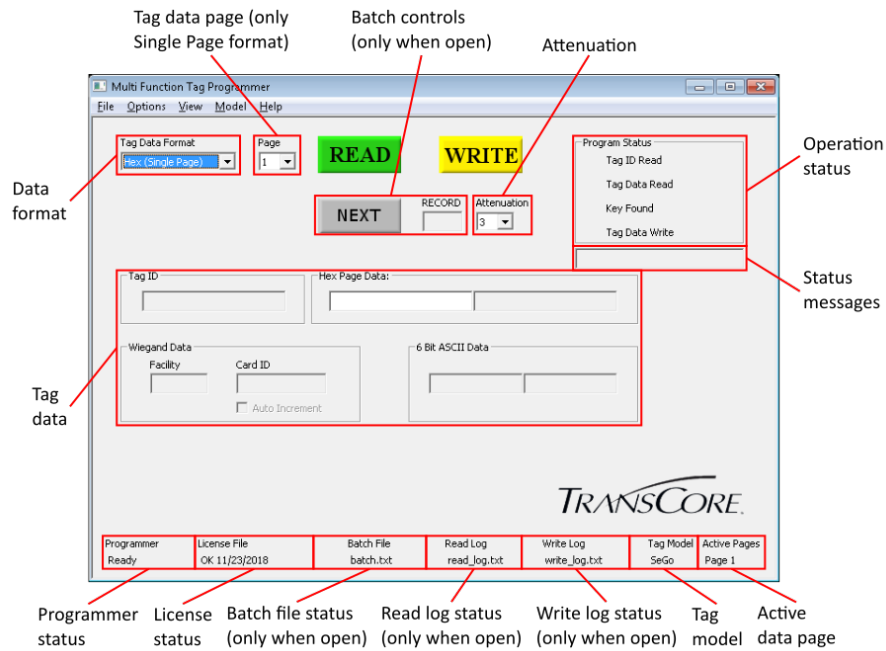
Tag data page (only Single Page format)

Batch controls (only when open)

Attenuation

Multi Function Tag Programmer

File Options View Model Help

Tag Data Format
Hex (Single Page)

Page
1

READ

WRITE

Program Status
Tag ID Read
Tag Data Read
Key Found
Tag Data Write

Operation status

Data format

NEXT

RECORD

Attenuation
3

Status messages

Tag ID

Hex Page Data:

Wiegand Data
Facility
Card ID
Auto Increment

6 Bit ASCII Data

Tag data

TRANSCORE.

| Programmer | License File | Batch File | Read Log | Write Log | Tag Model | Active Pages |
|---|---|---|---|---|---|---|
| Ready | OK 11/23/2018 | batch.txt | read_log.txt | write_log.txt | SeGo | Page 1 |

Programmer status

License status

Batch file status (only when open)

Read log status (only when open)

Write log status (only when open)

Tag model

Active data page